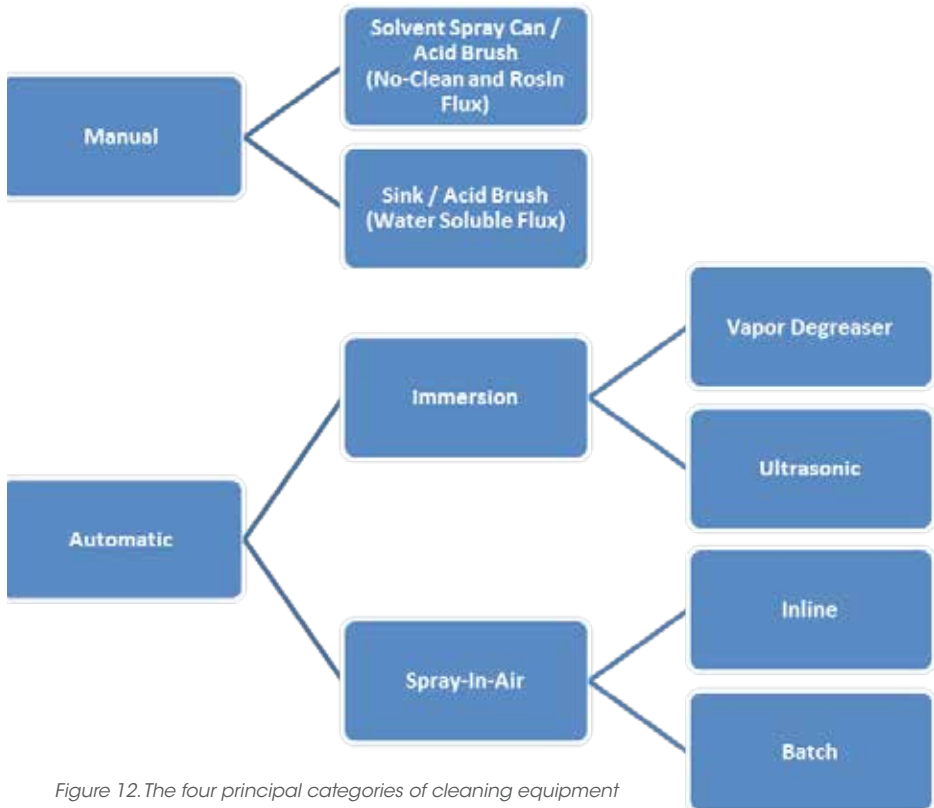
Manual

Solvent Spray Can / Acid Brush (No-Clean and Rosin Flux)

Sink / Acid Brush (Water Soluble Flux)

Automatic

Immersion

Vapor Degreaser

Ultrasonic

Spray-In-Air

Inline

Batch

Figure 12. The four principal categories of cleaning equipment